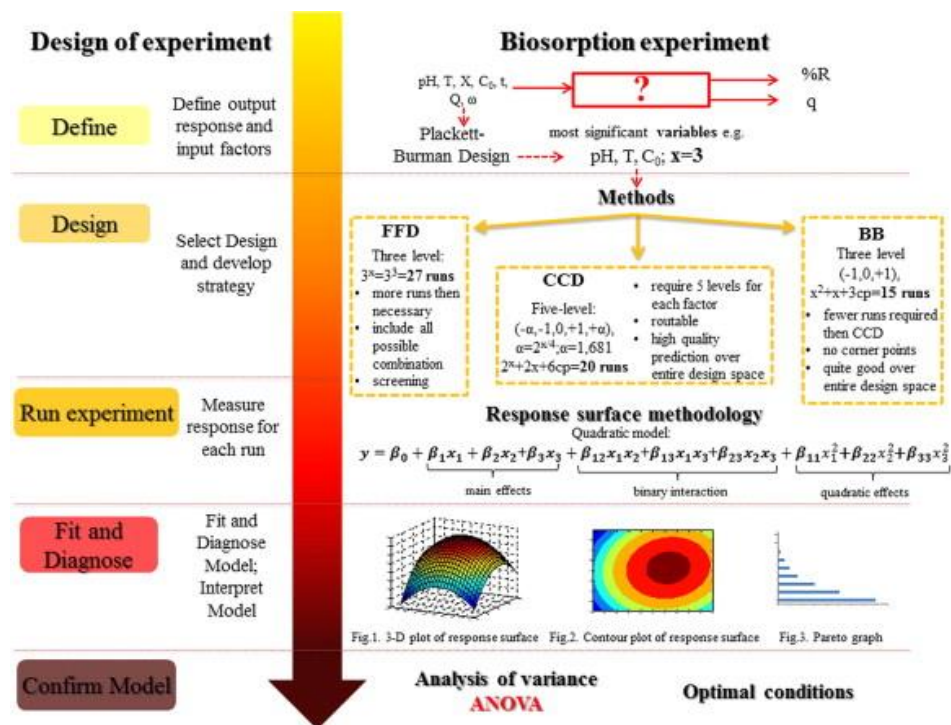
Design of experiment

Biosorption experiment

Define

Define output response and input factors

pH, T, X, $C_0$, t, Q, ω

?

%R

q

Plackett-Burman Design

most significant variables e.g.

pH, T, $C_0$; x=3

Design

Select Design and develop strategy

Methods

FFD

Three level: $3^x=3^3=$27 runs

• more runs then necessary
• include all possible combination
• screening

CCD

Five-level: (-α,-1,0,+1,+α), $α=2^{x/4}$;α=1,681 $2^x+2x+6cp=$20 runs

• require 5 levels for each factor
• routable
• high quality prediction over entire design space

BB

Three level (-1,0,+1), $x^2+x+3cp=$15 runs

• fewer runs required then CCD
• no corner points
• quite good over entire design space

Run experiment

Measure response for each run

Response surface methodology

Quadratic model:

$y = \beta_0 + \beta_1 x_1 + \beta_2 x_2 + \beta_3 x_3 + \beta_{12} x_1 x_2 + \beta_{13} x_1 x_3 + \beta_{23} x_2 x_3 + \beta_{11} x_1^2 + \beta_{22} x_2^2 + \beta_{33} x_3^2$

main effects

binary interaction

quadratic effects

Fit and Diagnose

Fit and Diagnose Model; Interpret Model

Fig.1. 3-D plot of response surface

Fig.2. Contour plot of response surface

Fig.3. Pareto graph

Confirm Model

Analysis of variance

ANOVA

Optimal conditions